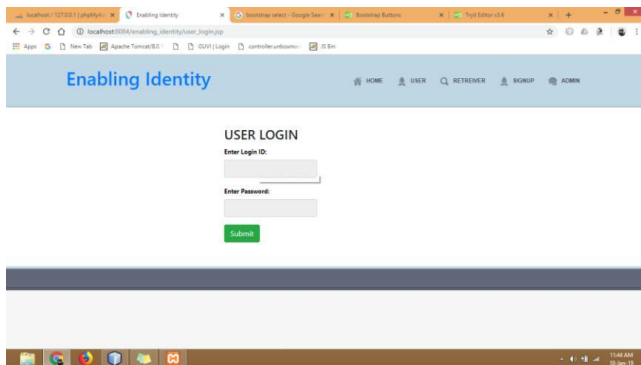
localhost / 127.0.0.1 | phpMyAd ×
Enabling Identity ×
bootstrap select - Google Sear ×
Bootstrap Buttons ×
Tryit Editor v3.6 ×
+

localhost:8084/enabling_identity/user_login.jsp

Apps G New Tab Apache Tomcat/8.0 GUVI | Login controller.unbounce JS Bin

Enabling Identity

HOME USER RETREIVER SIGNUP ADMIN

USER LOGIN

Enter Login ID:

Enter Password:

Submit

11:44 AM
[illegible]